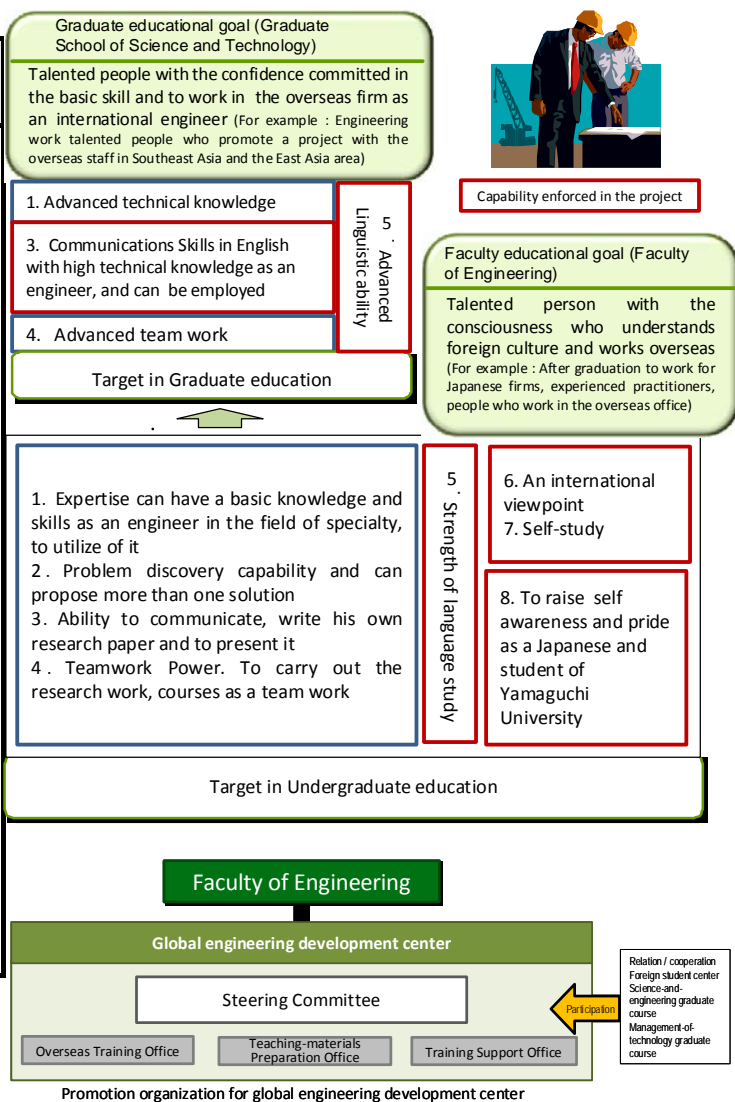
Graduate educational goal (Graduate School of Science and Technology)

Talented people with the confidence committed in the basic skill and to work in the overseas firm as an international engineer (For example : Engineering work talented people who promote a project with the overseas staff in Southeast Asia and the East Asia area)

Capability enforced in the project

1. Advanced technical knowledge

3. Communications Skills in English with high technical knowledge as an engineer, and can be employed

4. Advanced team work

5. Advanced Linguistic ability

Target in Graduate education

Faculty educational goal (Faculty of Engineering)

Talented person with the consciousness who understands foreign culture and works overseas (For example : After graduation to work for Japanese firms, experienced practitioners, people who work in the overseas office)

1. Expertise can have a basic knowledge and skills as an engineer in the field of specialty, to utilize of it
2. Problem discovery capability and can propose more than one solution
3. Ability to communicate, write his own research paper and to present it
4. Teamwork Power. To carry out the research work, courses as a team work

5. Strength of language study

6. An international viewpoint
7. Self-study

8. To raise self awareness and pride as a Japanese and student of Yamaguchi University

Target in Undergraduate education

Faculty of Engineering

Global engineering development center

Steering Committee

Overseas Training Office

Teaching-materials Preparation Office

Training Support Office

Participation

Relation / cooperation
Foreign student center
Science-and-engineering graduate course
Management-of-technology graduate course

Promotion organization for global engineering development center